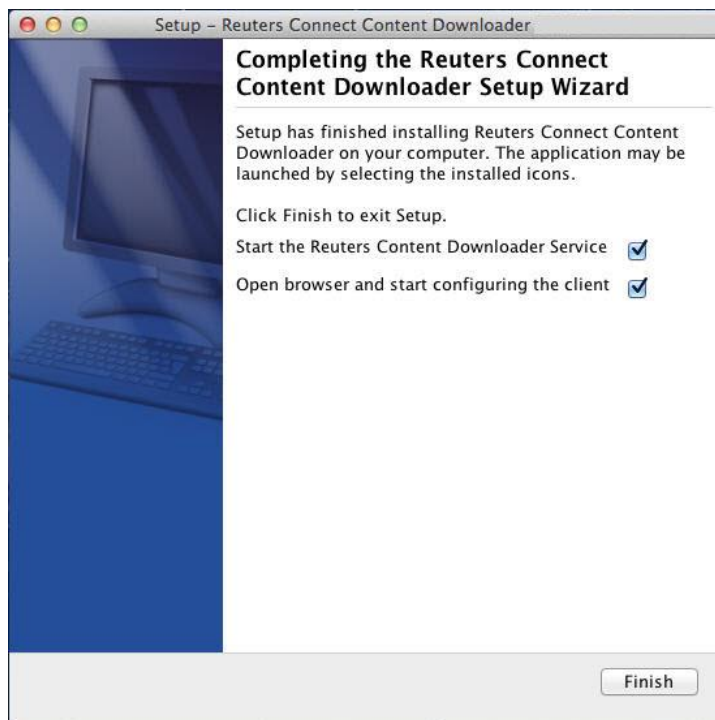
Setup – Reuters Connect Content Downloader

Completing the Reuters Connect Content Downloader Setup Wizard

Setup has finished installing Reuters Connect Content Downloader on your computer. The application may be launched by selecting the installed icons.

Click Finish to exit Setup.

Start the Reuters Content Downloader Service

Open browser and start configuring the client

Finish